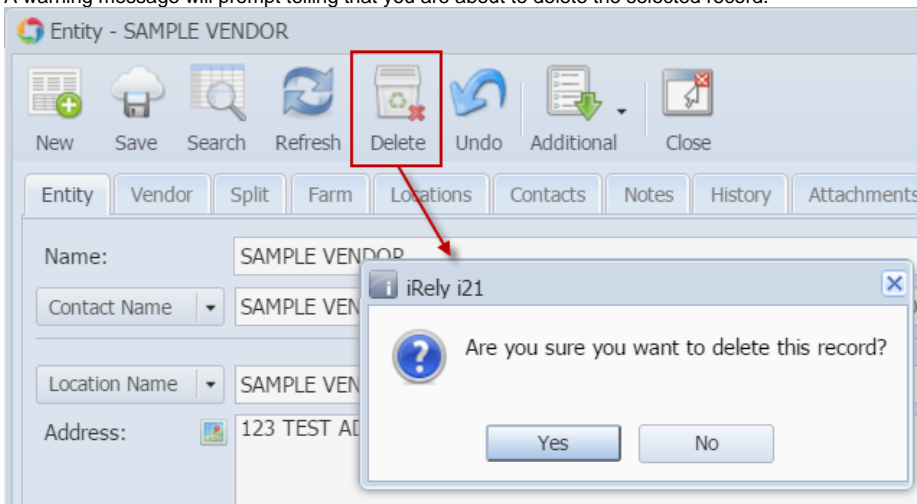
A warning message will prompt telling that you are about to delete the selected record.

Entity - SAMPLE VENDOR

New Save Search Refresh Delete Undo Additional Close

Entity Vendor Split Farm Locations Contacts Notes History Attachments

Name: SAMPLE VENDOR

Contact Name SAMPLE VEN

Location Name SAMPLE VEN

Address: 123 TEST AD

iRely i21

Are you sure you want to delete this record?

Yes No